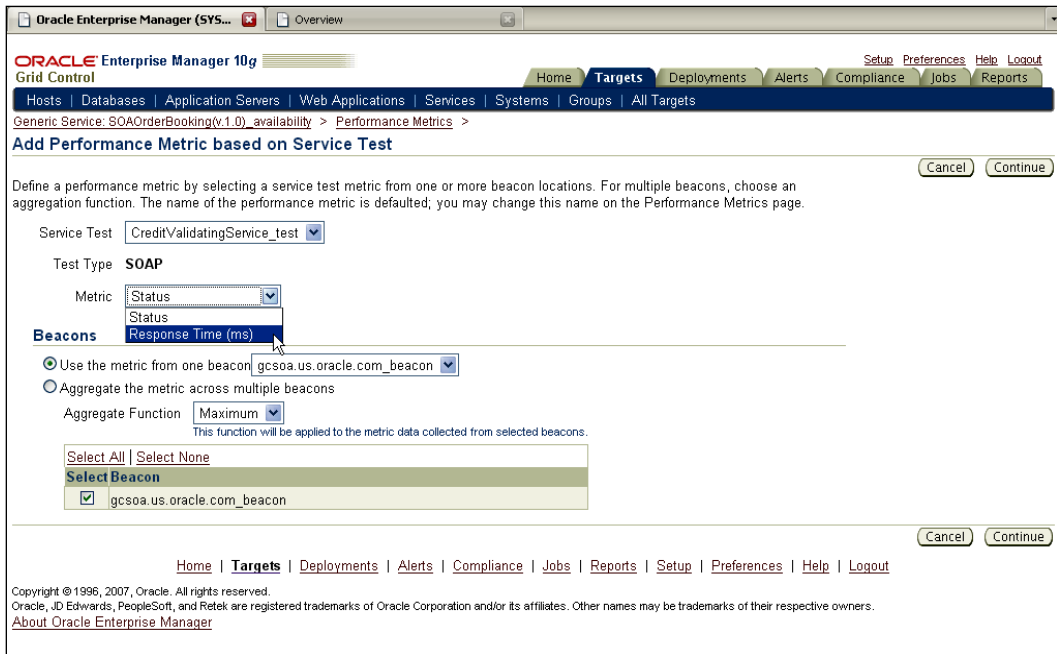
Oracle Enterprise Manager (SYS...
Overview

ORACLE Enterprise Manager 10g
Grid Control

Setup Preferences Help Logout

Home | Targets | Deployments | Alerts | Compliance | Jobs | Reports

Hosts | Databases | Application Servers | Web Applications | Services | Systems | Groups | All Targets

Generic Service: SOAOrderBooking(v.1.0)_availability > Performance Metrics >

Add Performance Metric based on Service Test

Cancel Continue

Define a performance metric by selecting a service test metric from one or more beacon locations. For multiple beacons, choose an aggregation function. The name of the performance metric is defaulted; you may change this name on the Performance Metrics page.

Service Test CreditValidatingService_test

Test Type SOAP

Metric Status

Status
Response Time (ms)

Beacons

Use the metric from one beacon gcsoa.us.oracle.com_beacon

Aggregate the metric across multiple beacons

Aggregate Function Maximum

This function will be applied to the metric data collected from selected beacons.

Select All | Select None

| Select | Beacon |
|---|---|
| ☑ | gcsoa.us.oracle.com_beacon |

Cancel Continue

Home | Targets | Deployments | Alerts | Compliance | Jobs | Reports | Setup | Preferences | Help | Logout

Copyright © 1996, 2007, Oracle. All rights reserved.
Oracle, JD Edwards, PeopleSoft, and Retek are registered trademarks of Oracle Corporation and/or its affiliates. Other names may be trademarks of their respective owners.
About Oracle Enterprise Manager